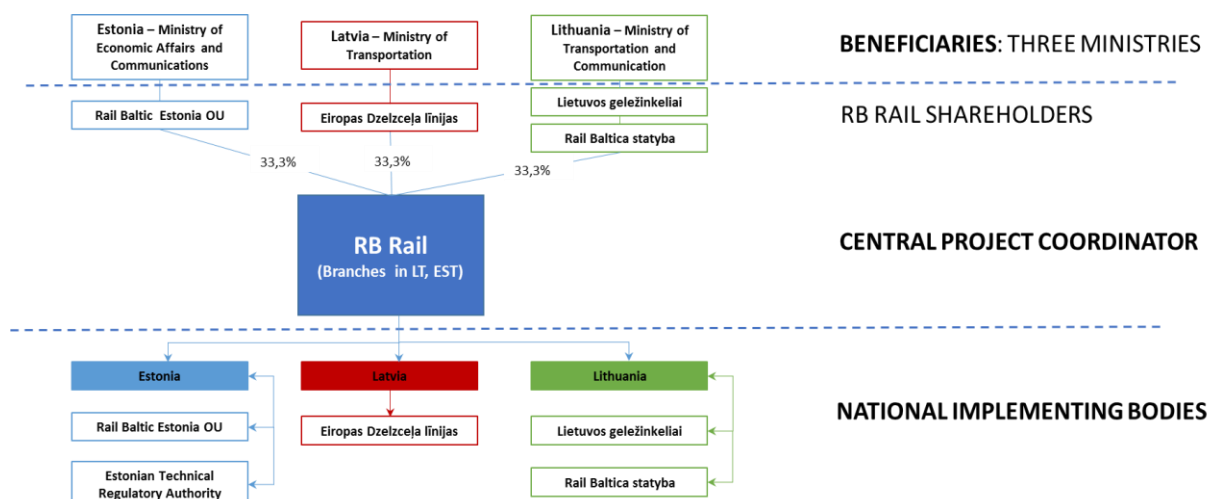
Estonia – Ministry of Economic Affairs and Communications

Latvia – Ministry of Transportation

Lithuania – Ministry of Transportation and Communication

BENEFICIARIES: THREE MINISTRIES

Rail Baltic Estonia OU

Eiropas Dzelzceļa līnijas

Lietuvos geležinkeliai

Rail Baltica statyba

RB RAIL SHAREHOLDERS

33,3%

33,3%

33,3%

RB Rail
(Branches in LT, EST)

CENTRAL PROJECT COORDINATOR

Estonia

Latvia

Lithuania

Rail Baltic Estonia OU

Eiropas Dzelzceļa līnijas

Lietuvos geležinkeliai

NATIONAL IMPLEMENTING BODIES

Estonian Technical Regulatory Authority

Rail Baltica statyba